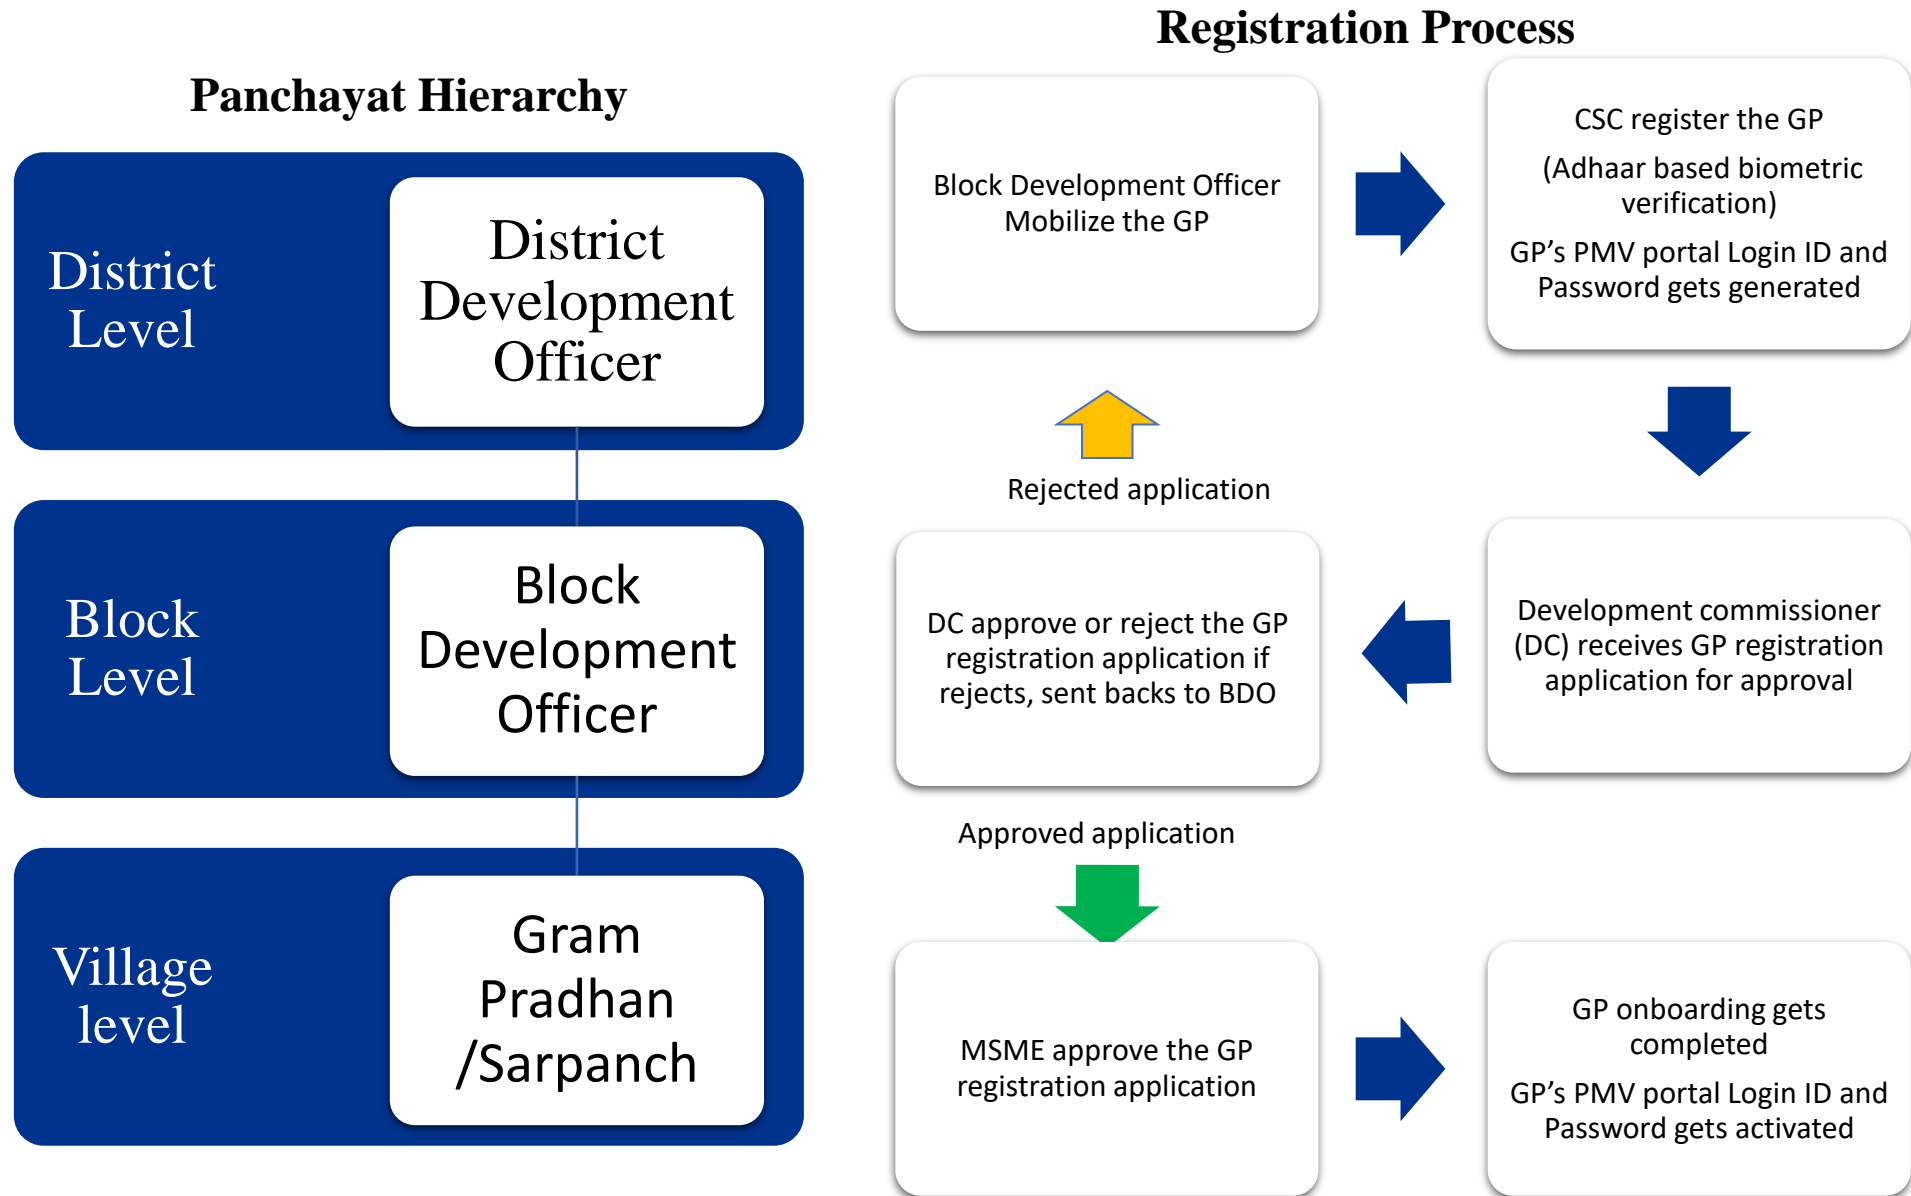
Panchayat Hierarchy

District Level

District Development Officer

Block Level

Block Development Officer

Village level

Gram Pradhan /Sarpanch

Registration Process

Block Development Officer Mobilize the GP

CSC register the GP

(Adhaar based biometric verification)

GP's PMV portal Login ID and Password gets generated

Rejected application

Development commissioner (DC) receives GP registration application for approval

DC approve or reject the GP registration application if rejects, sent backs to BDO

Approved application

MSME approve the GP registration application

GP onboarding gets completed

GP's PMV portal Login ID and Password gets activated